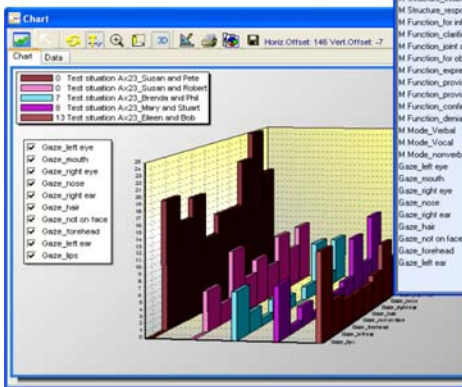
Chart

3D Horiz.Offset: 146 Vert.Offset: -7

Chart Data

0 Test situation Ax23_Susan and Pete
0 Test situation Ax23_Susan and Robert
7 Test situation Ax23_Brenda and Phil
8 Test situation Ax23_Mary and Stuart
13 Test situation Ax23_Eileen and Bob

Gaze_left eye
Gaze_mouth
Gaze_right eye
Gaze_nose
Gaze_right ear
Gaze_hair
Gaze_not on face
Gaze_forehead
Gaze_left ear
Gaze_lips

M Structure_respo
M Function_for inf
M Function_clarifi
M Function_joint
M Function_for ob
M Function_expre
M Function_provi
M Function_provi
M Function_confi
M Function_denia
M Mode_Verbal
M Mode_Vocal
M Mode_nonverb
Gaze_left eye
Gaze_mouth
Gaze_right eye
Gaze_nose
Gaze_right ear
Gaze_hair
Gaze_not on face
Gaze_forehead
Gaze_left ear